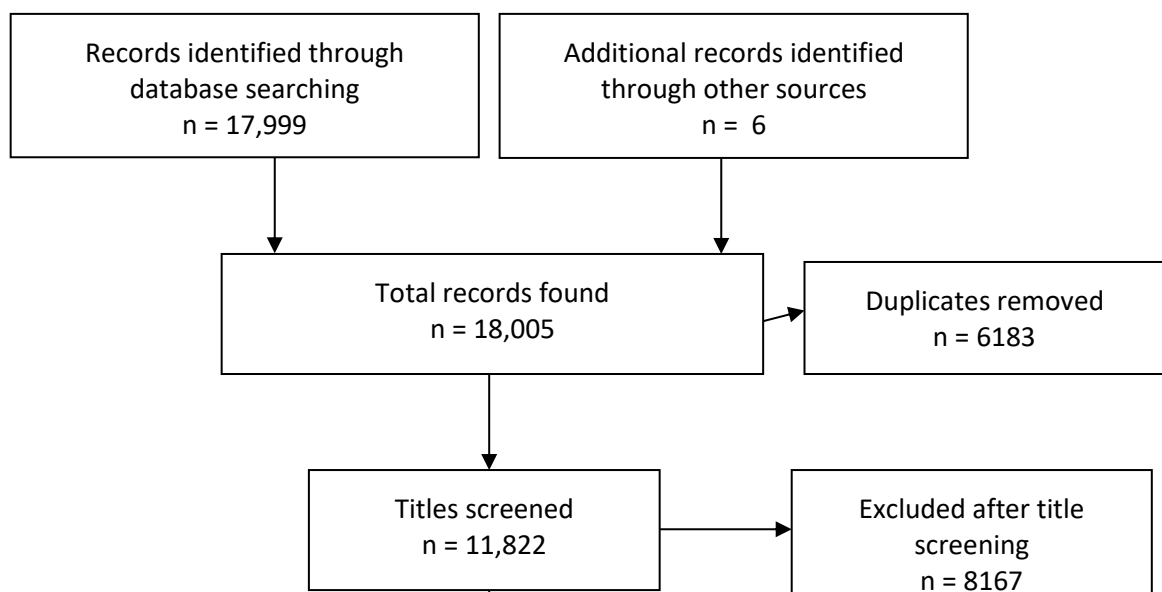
Records identified through database searching
n = 17,999

Additional records identified through other sources
n = 6

Total records found
n = 18,005

Duplicates removed
n = 6183

Titles screened
n = 11,822

Excluded after title screening
n = 8167